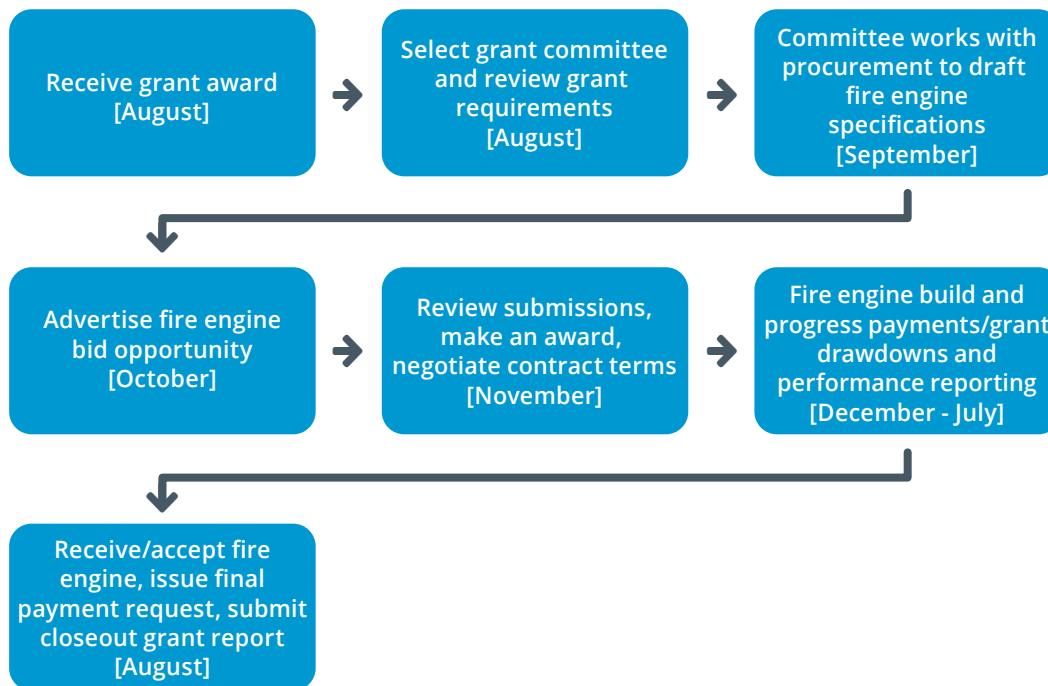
Receive grant award [August]

Select grant committee and review grant requirements [August]

Committee works with procurement to draft fire engine specifications [September]

Advertise fire engine bid opportunity [October]

Review submissions, make an award, negotiate contract terms [November]

Fire engine build and progress payments/grant drawdowns and performance reporting [December - July]

Receive/accept fire engine, issue final payment request, submit closeout grant report [August]